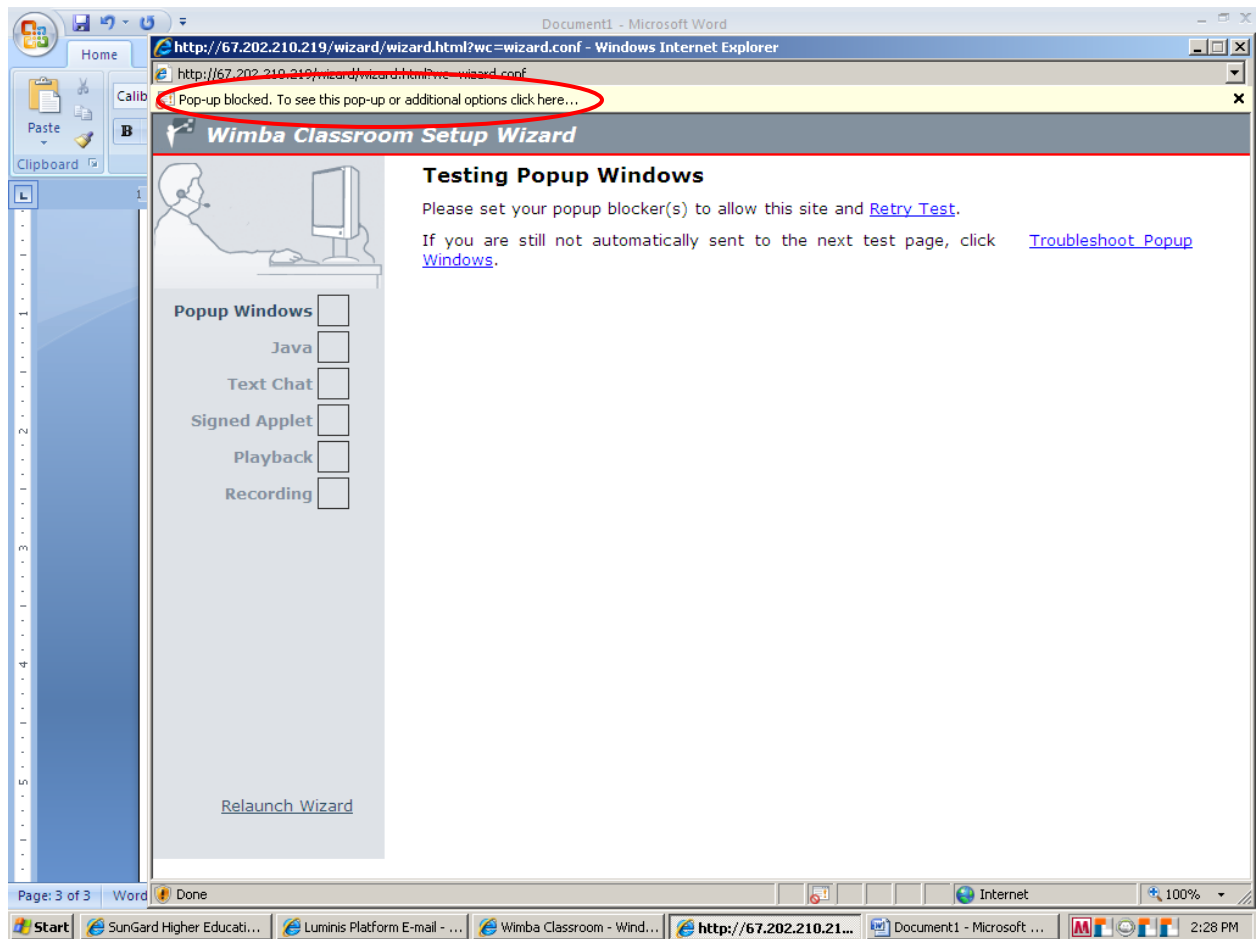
Document1 - Microsoft Word

Home

Paste

Calib

B

Clipboard

http://67.202.210.219/wizard/wizard.html?wc=wizard.conf - Windows Internet Explorer

http://67.202.210.219/wizard/wizard.html?wc=wizard.conf

Pop-up blocked. To see this pop-up or additional options click here...

Wimba Classroom Setup Wizard

Testing Popup Windows

Please set your popup blocker(s) to allow this site and Retry Test.

If you are still not automatically sent to the next test page, click Troubleshoot Popup Windows.

Popup Windows

Java

Text Chat

Signed Applet

Playback

Recording

Relaunch Wizard

Page: 3 of 3

Word

Done

Internet

100%

Start

SunGard Higher Educati...

Luminis Platform E-mail - ...

Wimba Classroom - Wind...

http://67.202.210.21...

Document1 - Microsoft ...

2:28 PM